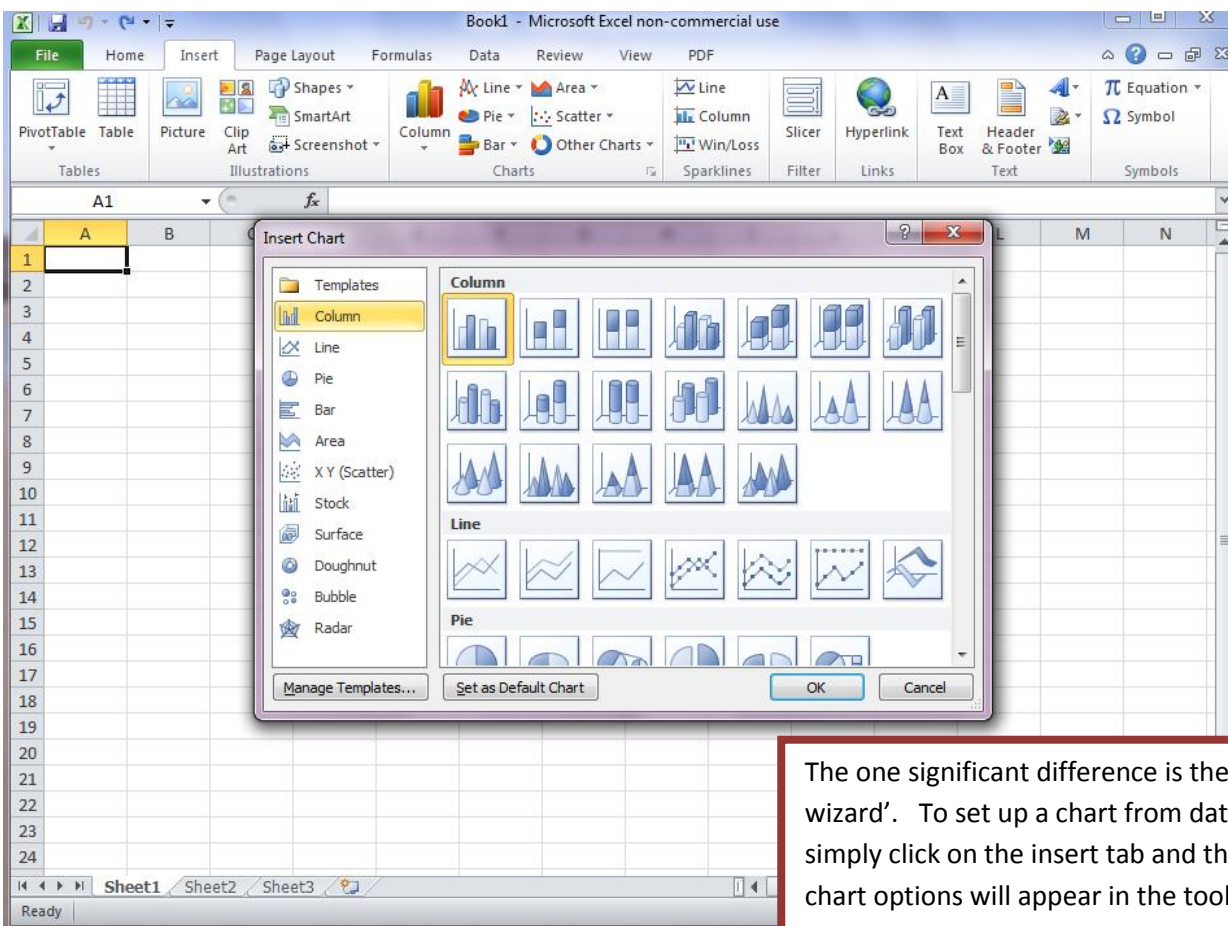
Book1 - Microsoft Excel non-commercial use

File Home Insert Page Layout Formulas Data Review View PDF

PivotTable Table Picture Clip Art Shapes SmartArt Screenshot Column Line Area Pie Scatter Bar Other Charts Line Column Win/Loss Slicer Hyperlink Text Box Header & Footer Equation Symbol

Tables Illustrations Charts Sparklines Filter Links Text Symbols

A1 $f_x$

A B L M N

1 2 3 4 5 6 7 8 9 10 11 12 13 14 15 16 17 18 19 20 21 22 23 24

Insert Chart

Templates
Column
Line
Pie
Bar
Area
X Y (Scatter)
Stock
Surface
Doughnut
Bubble
Radar

Column

Line

Pie

Manage Templates... Set as Default Chart OK Cancel

Sheet1 Sheet2 Sheet3

Ready

The one significant difference is the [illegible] wizard'. To set up a chart from dat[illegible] simply click on the insert tab and th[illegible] chart options will appear in the tool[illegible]